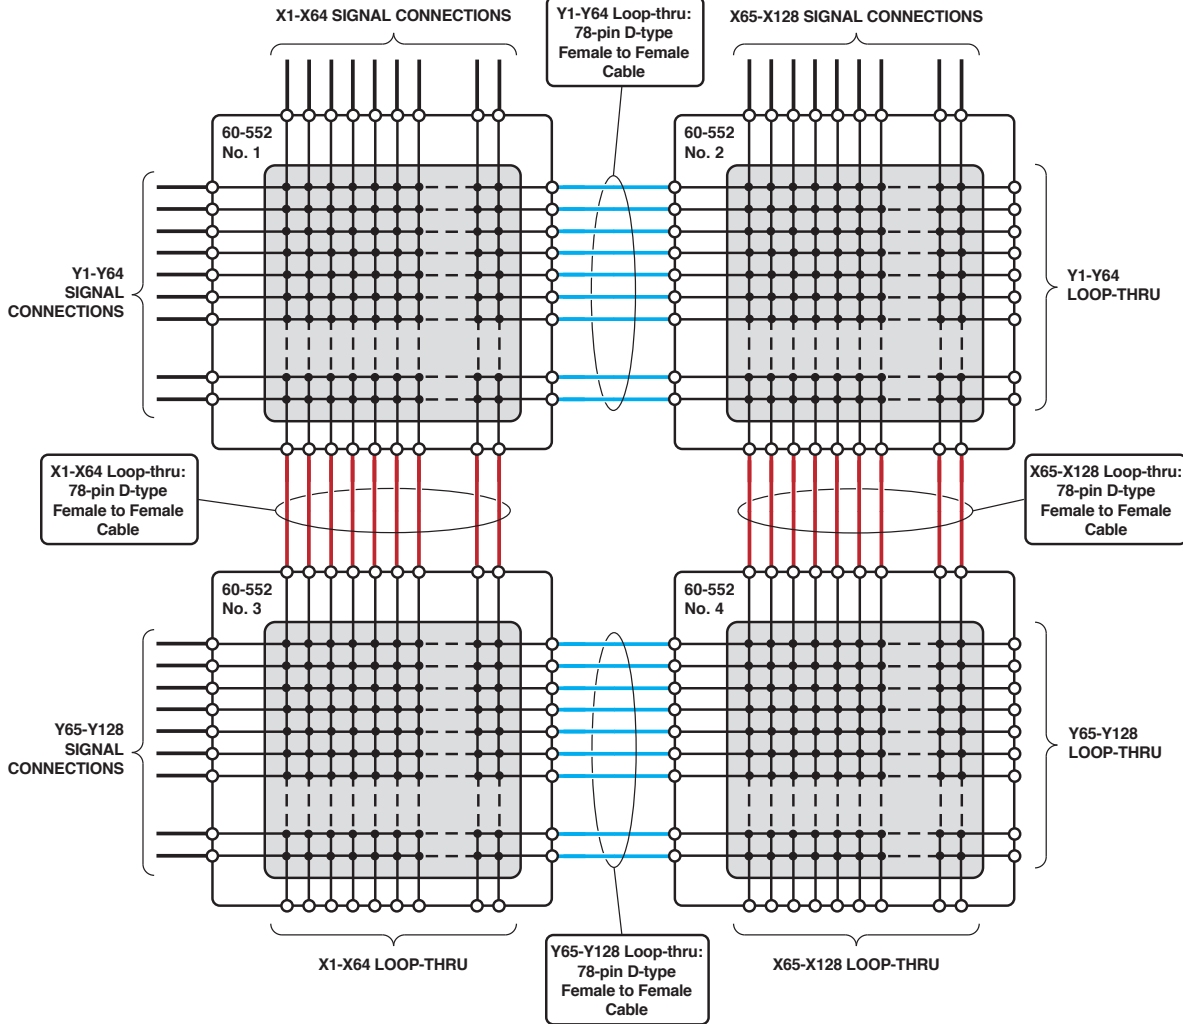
X1-X64 SIGNAL CONNECTIONS

Y1-Y64 Loop-thru: 78-pin D-type Female to Female Cable

X65-X128 SIGNAL CONNECTIONS

60-552 No. 1

60-552 No. 2

Y1-Y64 SIGNAL CONNECTIONS

Y1-Y64 LOOP-THRU

X1-X64 Loop-thru: 78-pin D-type Female to Female Cable

X65-X128 Loop-thru: 78-pin D-type Female to Female Cable

60-552 No. 3

60-552 No. 4

Y65-Y128 SIGNAL CONNECTIONS

Y65-Y128 LOOP-THRU

X1-X64 LOOP-THRU

Y65-Y128 Loop-thru: 78-pin D-type Female to Female Cable

X65-X128 LOOP-THRU